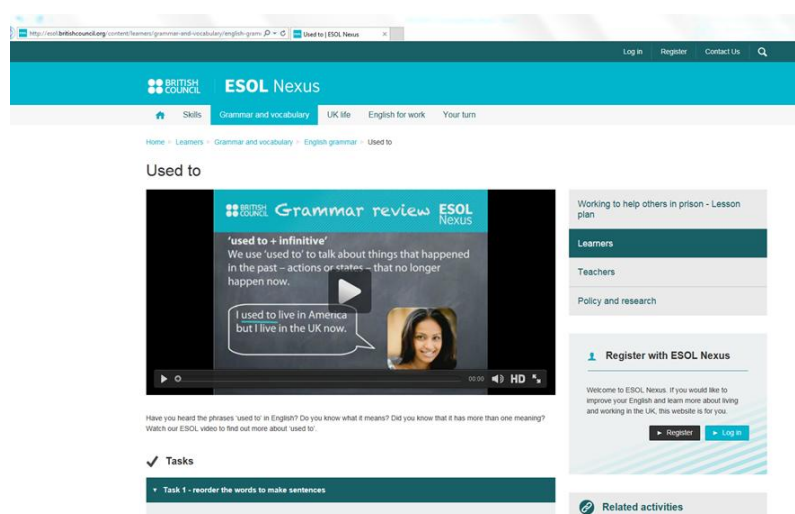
http://esol.britishcouncil.org/content/learners/grammar-and-vocabulary/english-gram

Used to | ESOL Nexus

Log in Register Contact Us

BRITISH COUNCIL ESOL Nexus

Skills Grammar and vocabulary UK life English for work Your turn

Home > Learners > Grammar and vocabulary > English grammar > Used to

Used to

BRITISH COUNCIL Grammar review ESOL Nexus

'used to + infinitive'
We use 'used to' to talk about things that happened in the past – actions or states – that no longer happen now.

I used to live in America but I live in the UK now.

00:00 HD

Working to help others in prison - Lesson plan

Learners

Teachers

Policy and research

Register with ESOL Nexus

Welcome to ESOL Nexus. If you would like to improve your English and learn more about living and working in the UK, this website is for you.

Register Log in

Have you heard the phrases 'used to' in English? Do you know what it means? Did you know that it has more than one meaning? Watch our ESOL video to find out more about 'used to'.

Tasks

Task 1 - reorder the words to make sentences

Related activities